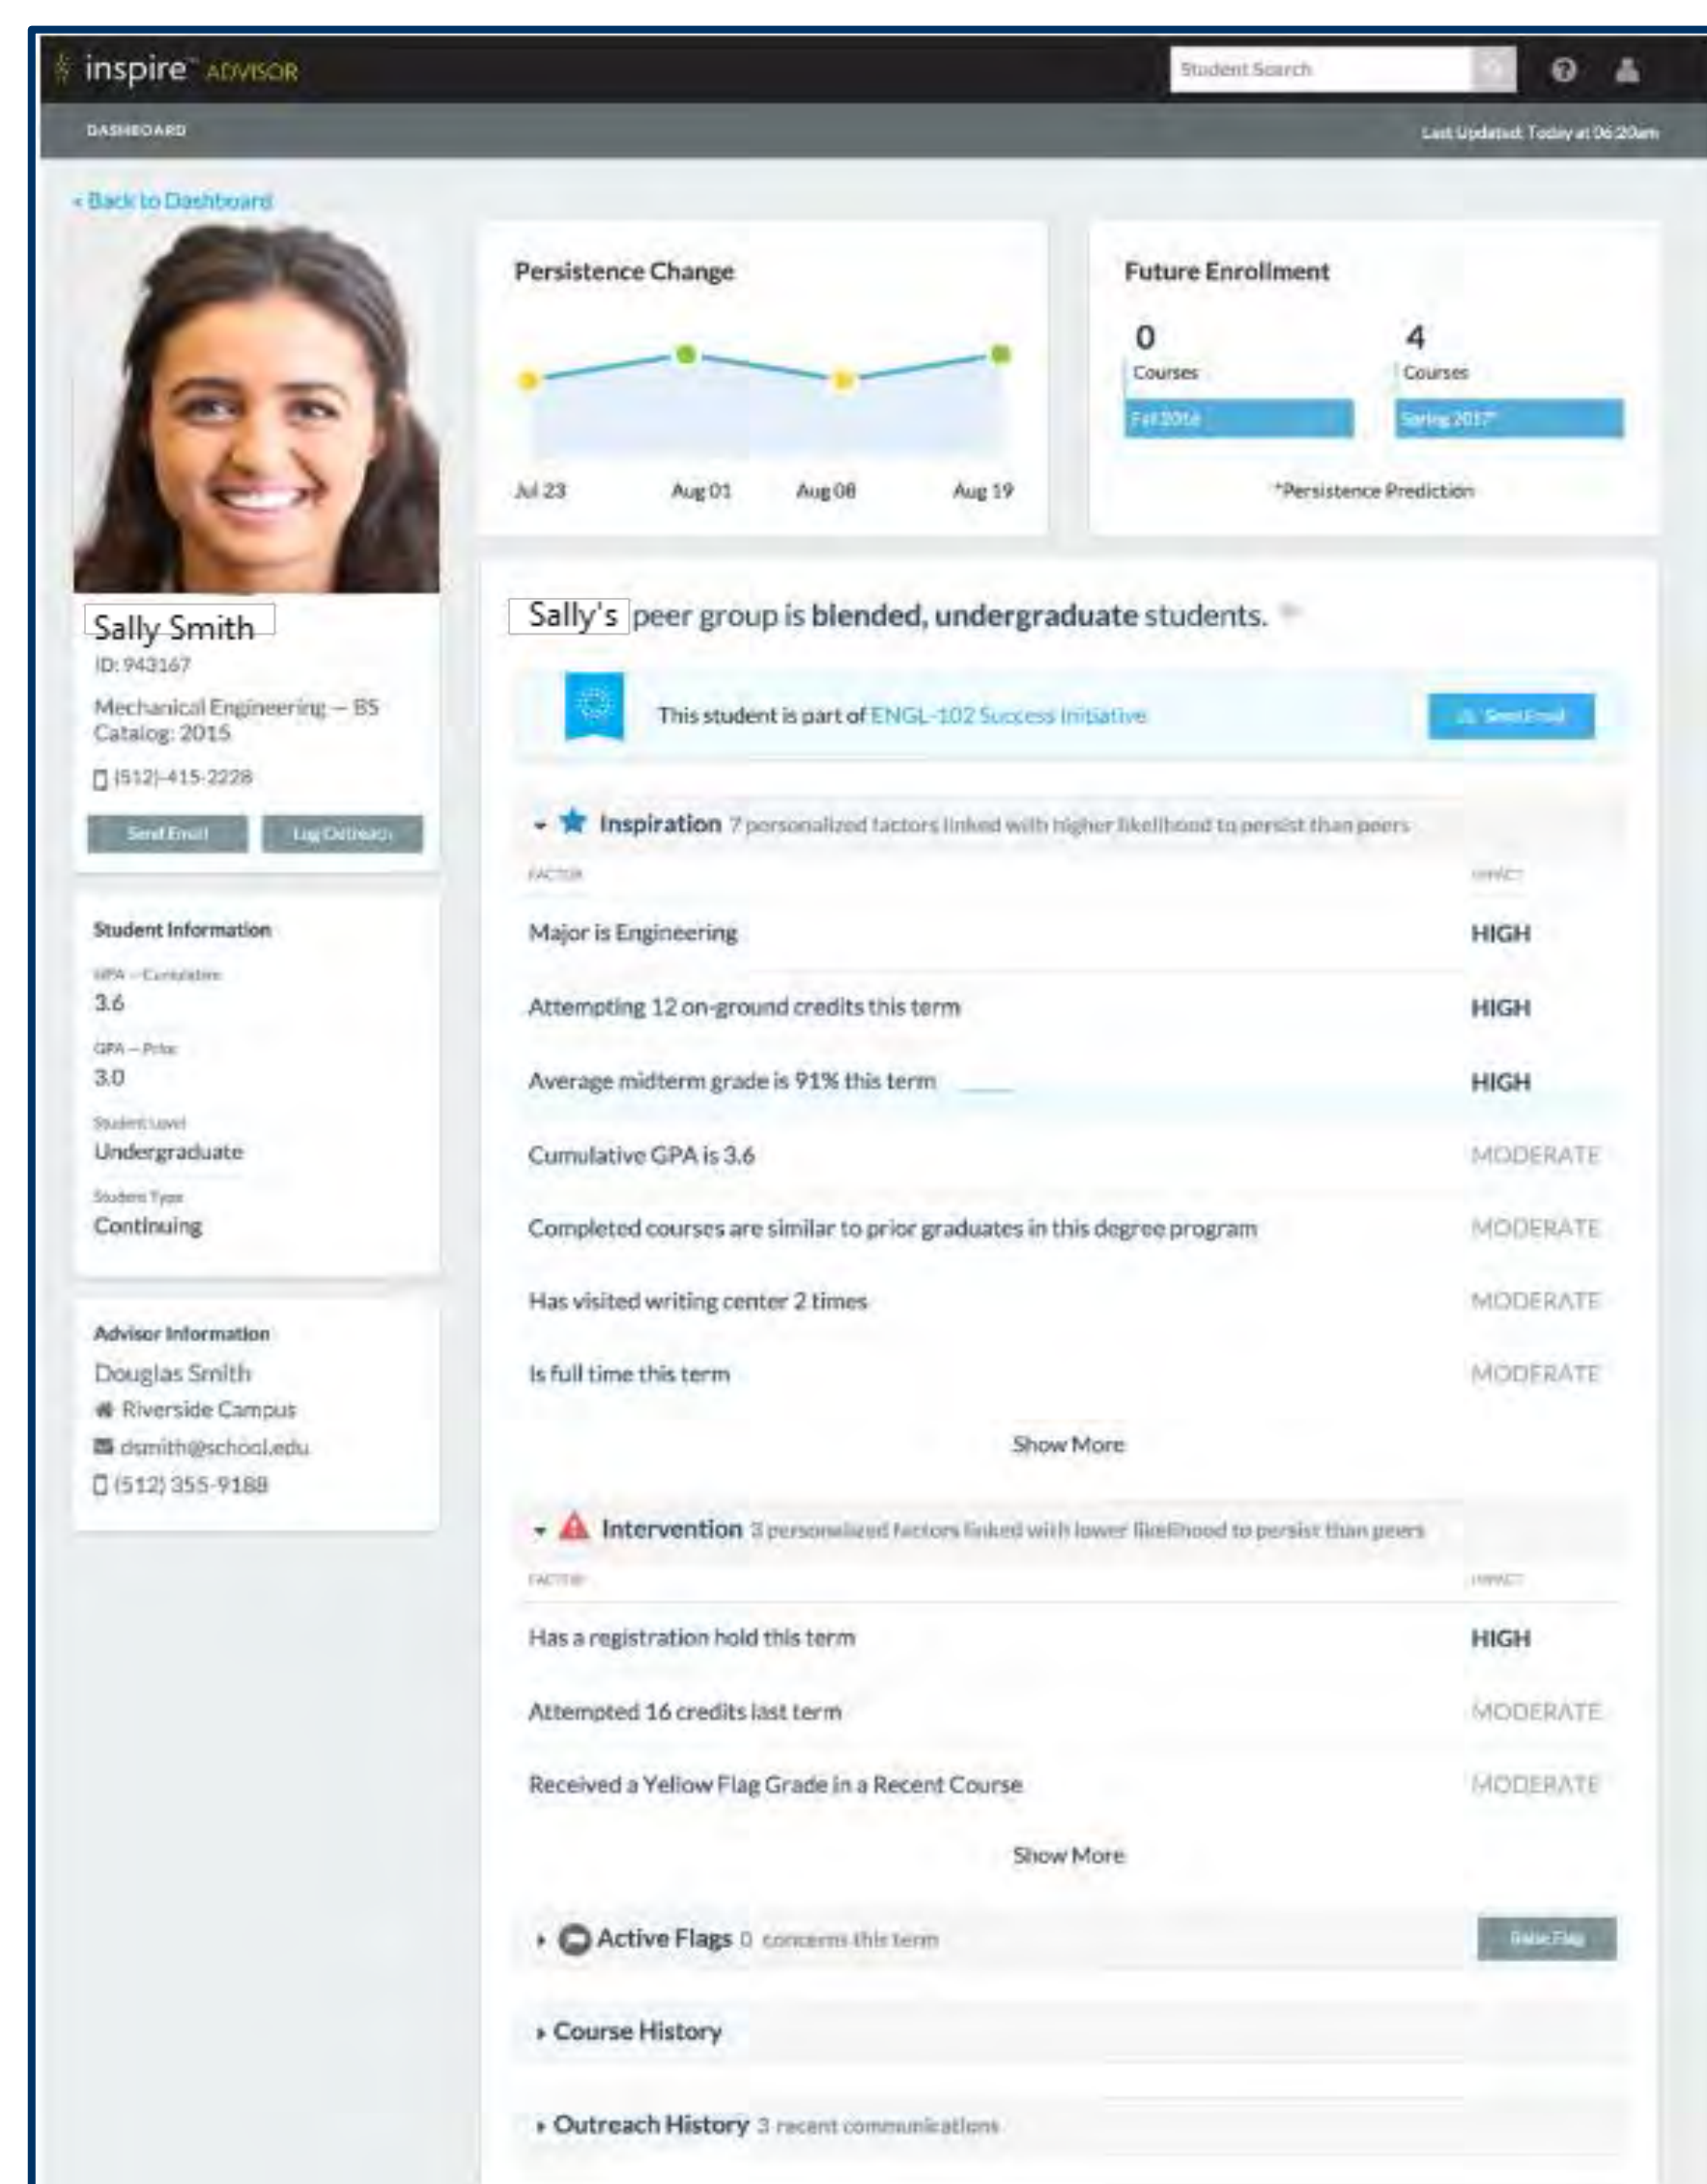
inspire ADVISOR

Student Search

DASHBOARD

Last Updated: Today at 06:20am

« Back to Dashboard

Sally Smith
ID: 943167
Mechanical Engineering – BS
Catalog: 2015
(512)-415-2228

Send Email
Log Outreach

Student Information
GPA – Cumulative
3.6
GPA – Prior
3.0
Student Level
Undergraduate
Student Type
Continuing

Advisor Information
Douglas Smith
Riverside Campus
dsmith@school.edu
(512) 355-9188

Persistence Change

Jul 23
Aug 01
Aug 08
Aug 19

Future Enrollment

0
Courses
Fall 2016

4
Courses
Spring 2017*

*Persistence Prediction

Sally's peer group is blended, undergraduate students.

This student is part of ENGL-102 Success Initiative

Send Email

Inspiration 7 personalized factors linked with higher likelihood to persist than peers

| FACTOR | IMPACT |
|---|---|
| Major is Engineering | HIGH |
| Attempting 12 on-ground credits this term | HIGH |
| Average midterm grade is 91% this term | HIGH |
| Cumulative GPA is 3.6 | MODERATE |
| Completed courses are similar to prior graduates in this degree program | MODERATE |
| Has visited writing center 2 times | MODERATE |
| Is full time this term | MODERATE |

Show More

Intervention 3 personalized factors linked with lower likelihood to persist than peers

| FACTOR | IMPACT |
|---|---|
| Has a registration hold this term | HIGH |
| Attempted 16 credits last term | MODERATE |
| Received a Yellow Flag Grade in a Recent Course | MODERATE |

Show More

Active Flags 0 concerns this term

Raise Flag

Course History

Outreach History 3 recent communications